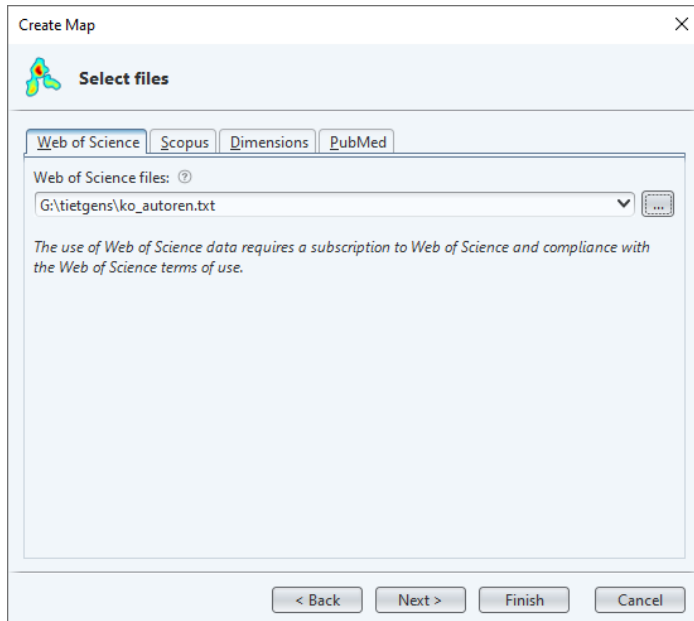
Create Map

Select files

Web of Science | Scopus | Dimensions | PubMed

Web of Science files: ⓘ

G:\tietgens\ko_autoren.txt

...

*The use of Web of Science data requires a subscription to Web of Science and compliance with the Web of Science terms of use.*

< Back | Next > | Finish | Cancel